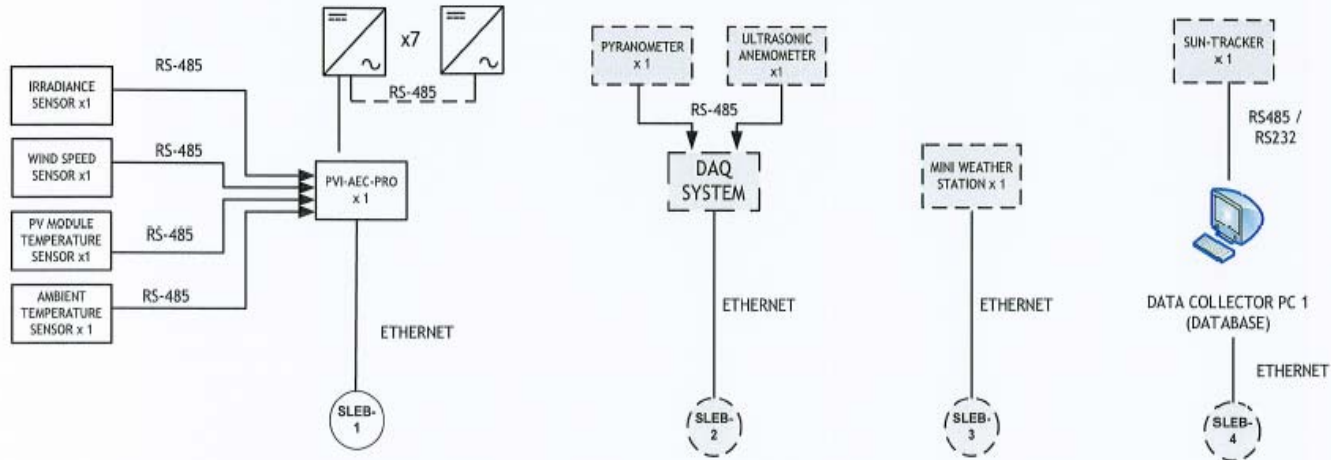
x7

RS-485

RS-485

IRRADIANCE SENSOR x1

RS-485

WIND SPEED SENSOR x1

PVI-AEC-PRO x 1

RS-485

PV MODULE TEMPERATURE SENSOR x1

RS-485

AMBIENT TEMPERATURE SENSOR x 1

ETHERNET

SLEB-1

PYRANOMETER x 1

ULTRASONIC ANEMOMETER x1

RS-485

DAQ SYSTEM

ETHERNET

SLEB-2

MINI WEATHER STATION x 1

ETHERNET

SLEB-3

SUN-TRACKER x 1

RS485 / RS232

DATA COLLECTOR PC 1 (DATABASE)

ETHERNET

SLEB-4